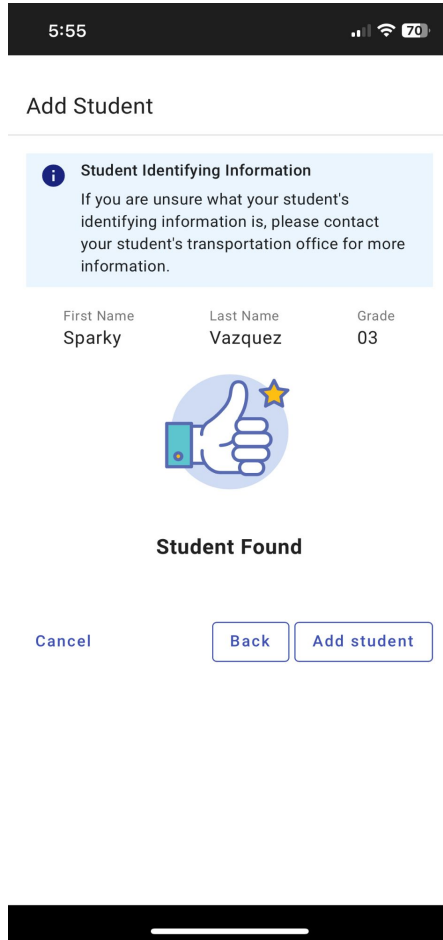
5:55

70

Add Student

Student Identifying Information
If you are unsure what your student's identifying information is, please contact your student's transportation office for more information.

| First Name | Last Name | Grade |
|---|---|---|
| Sparky | Vazquez | 03 |

Student Found

Cancel

Back

Add student